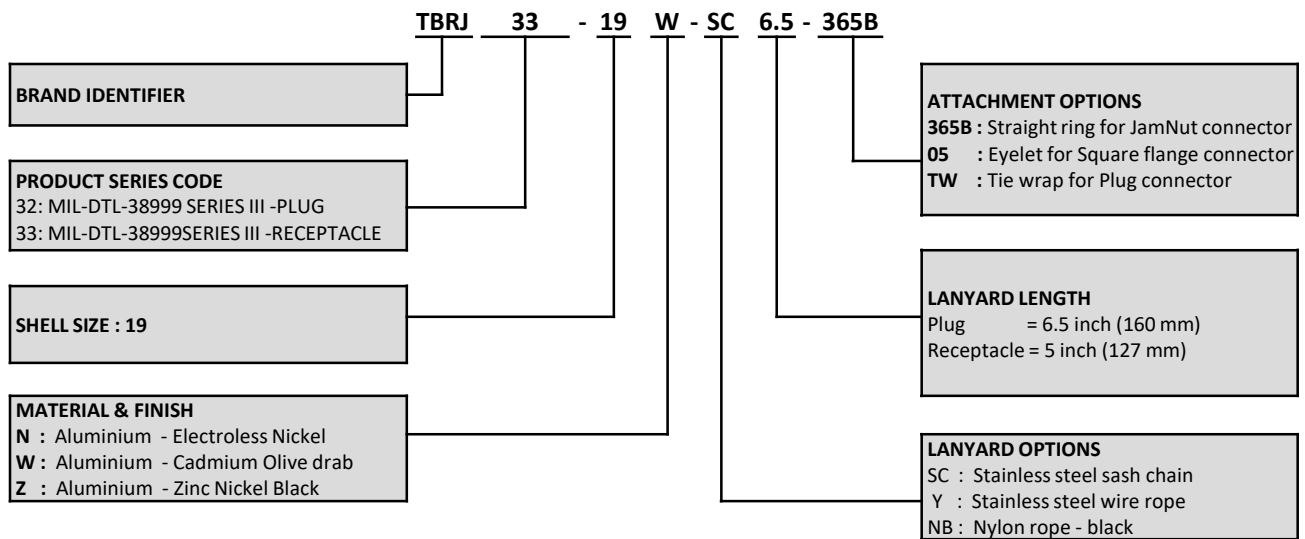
TBRJ 33 - 19 W - SC 6.5 - 365B

BRAND IDENTIFIER

PRODUCT SERIES CODE
32: MIL-DTL-38999 SERIES III -PLUG
33: MIL-DTL-38999SERIES III -RECEPTACLE

SHELL SIZE : 19

MATERIAL & FINISH
N : Aluminium - Electroless Nickel
W : Aluminium - Cadmium Olive drab
Z : Aluminium - Zinc Nickel Black

ATTACHMENT OPTIONS
365B : Straight ring for JamNut connector
05 : Eyelet for Square flange connector
TW : Tie wrap for Plug connector

LANYARD LENGTH
Plug = 6.5 inch (160 mm)
Receptacle = 5 inch (127 mm)

LANYARD OPTIONS
SC : Stainless steel sash chain
Y : Stainless steel wire rope
NB : Nylon rope - black